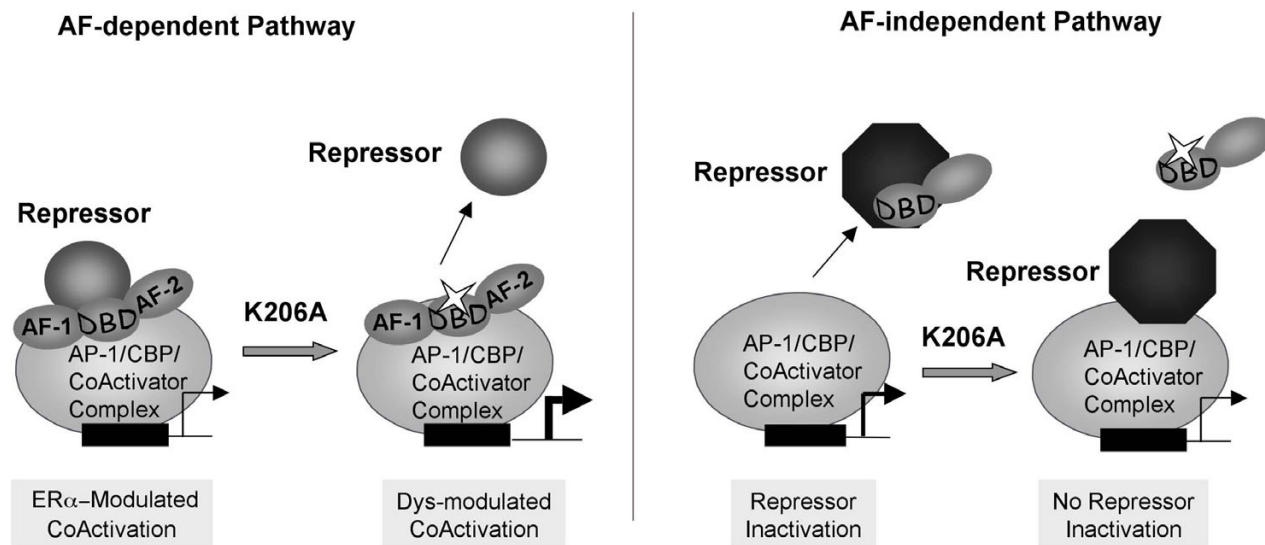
AF-dependent Pathway

Repressor

AF-1 DBD AF-2

AP-1/CBP/ CoActivator Complex

K206A

Repressor

AF-1 DBD AF-2

AP-1/CBP/ CoActivator Complex

ER$\alpha$–Modulated CoActivation

Dys-modulated CoActivation

AF-independent Pathway

Repressor

DBD

AP-1/CBP/ CoActivator Complex

K206A

DBD

Repressor

AP-1/CBP/ CoActivator Complex

Repressor Inactivation

No Repressor Inactivation